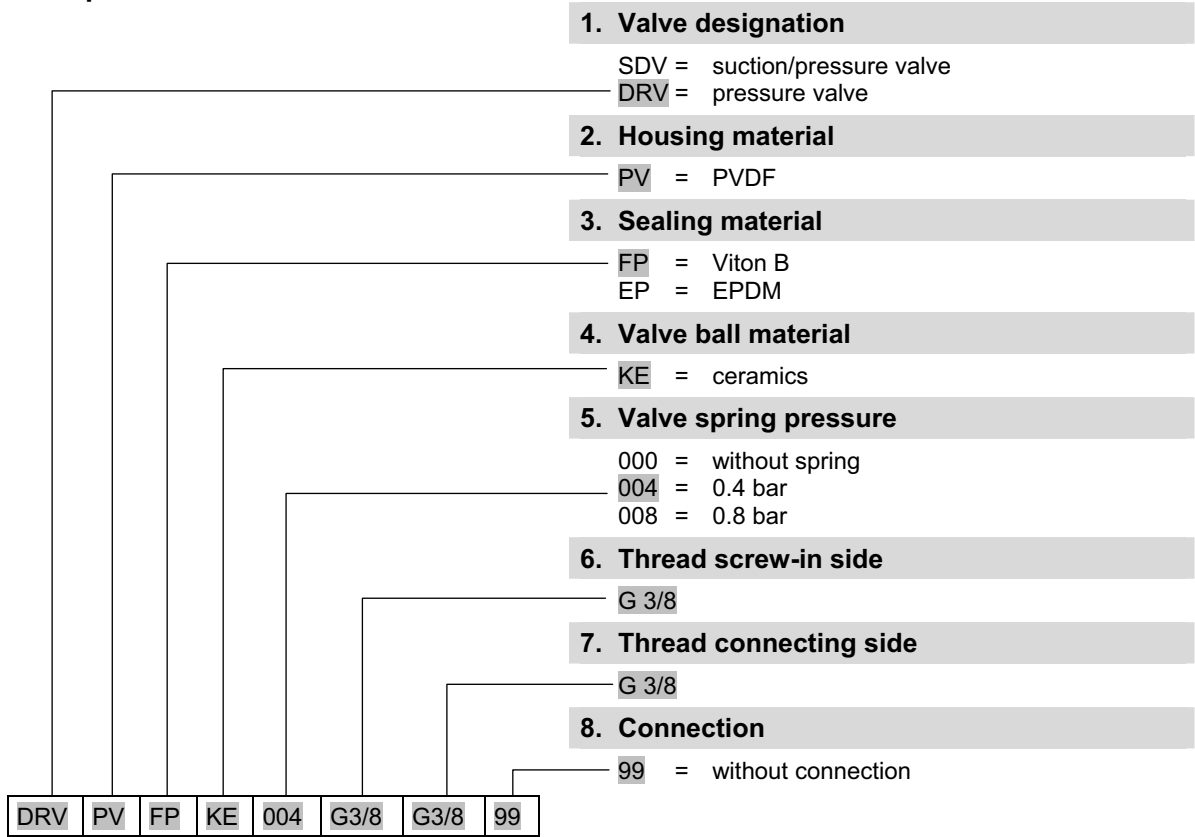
1. Valve designation

SDV = suction/pressure valve
DRV = pressure valve

2. Housing material

PV = PVDF

3. Sealing material

FP = Viton B
EP = EPDM

4. Valve ball material

KE = ceramics

5. Valve spring pressure

000 = without spring
004 = 0.4 bar
008 = 0.8 bar

6. Thread screw-in side

G 3/8

7. Thread connecting side

G 3/8

8. Connection

99 = without connection

| DRV | PV | FP | KE | 004 | G3/8 | G3/8 | 99 |
|---|---|---|---|---|---|---|---|